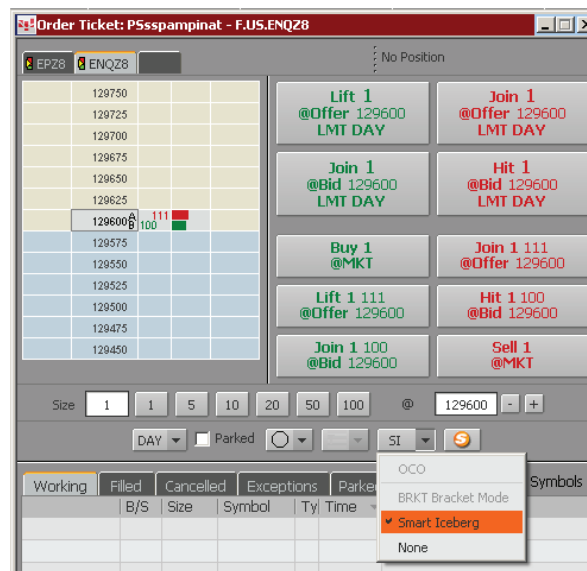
Order Ticket: PSsspampinat - F.US.ENQZ8

EPZ8 | ENQZ8

No Position

| 129750 |
|---|
| 129725 |
| 129700 |
| 129675 |
| 129650 |
| 129625 |
| 129600 A B 111 100 |
| 129575 |
| 129550 |
| 129525 |
| 129500 |
| 129475 |
| 129450 |

Lift 1 @Offer 129600 LMT DAY

Join 1 @Offer 129600 LMT DAY

Join 1 @Bid 129600 LMT DAY

Hit 1 @Bid 129600 LMT DAY

Buy 1 @MKT

Join 1 111 @Offer 129600

Lift 1 111 @Offer 129600

Hit 1 100 @Bid 129600

Join 1 100 @Bid 129600

Sell 1 @MKT

Size 1 1 5 10 20 50 100 @ 129600 - +

DAY Parked SI

OCO
BRKT Bracket Mode
✔ Smart Iceberg
None

Working | Filled | Cancelled | Exceptions | Parke | Symbols

B/S | Size | Symbol | Ty | Time